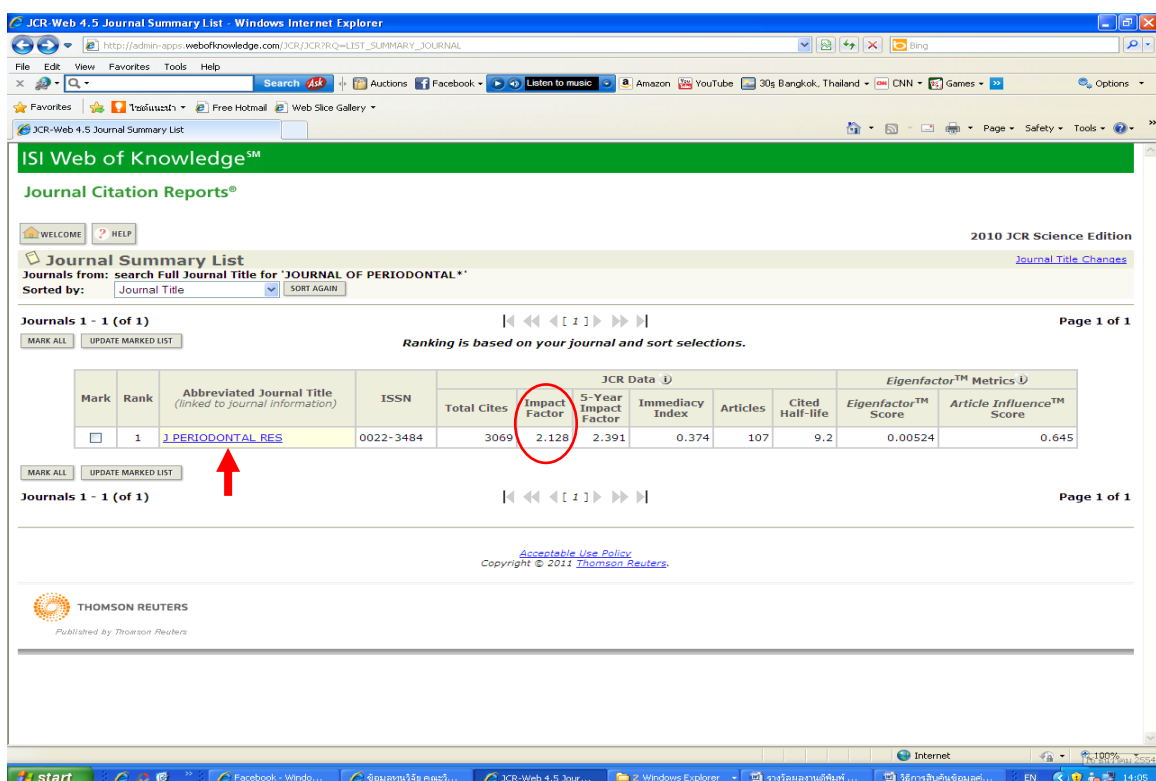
JCR-Web 4.5 Journal Summary List - Windows Internet Explorer

http://admin-apps.webofknowledge.com/JCR/JCR?RQ=LIST_SUMMARY_JOURNAL

Bing

File Edit View Favorites Tools Help

Search

Auctions Facebook Listen to music Amazon YouTube 30° Bangkok, Thailand CNN Games

Options

Favorites ไซต์แนะนำ Free Hotmail Web Slice Gallery

JCR-Web 4.5 Journal Summary List

Page Safety Tools

ISI Web of Knowledge℠

Journal Citation Reports®

WELCOME HELP

2010 JCR Science Edition

Journal Summary List

Journal Title Changes

Journals from: search Full Journal Title for 'JOURNAL OF PERIODONTAL*'

Sorted by: Journal Title SORT AGAIN

Journals 1 - 1 (of 1)

[ 1 ]

Page 1 of 1

MARK ALL UPDATE MARKED LIST

Ranking is based on your journal and sort selections.

| Mark | Rank | Abbreviated Journal Title (linked to journal information) | ISSN | JCR Data: Total Cites | Impact Factor | 5-Year Impact Factor | Immediacy Index | Articles | Cited Half-life | Eigenfactor™ Metrics: Eigenfactor™ Score | Article Influence™ Score |
|---|---|---|---|---|---|---|---|---|---|---|---|
| | 1 | J PERIODONTAL RES | 0022-3484 | 3069 | 2.128 | 2.391 | 0.374 | 107 | 9.2 | 0.00524 | 0.645 |

MARK ALL UPDATE MARKED LIST

Journals 1 - 1 (of 1)

[ 1 ]

Page 1 of 1

Acceptable Use Policy
Copyright © 2011 Thomson Reuters.

THOMSON REUTERS

Published by Thomson Reuters

Internet

100%

start

Facebook - Windo...

ข้อมูลหน่วยวิจัย คณะวิ...

JCR-Web 4.5 Jour...

2 Windows Explorer

รางวัลผลงานตีพิมพ์ ...

วิธีการสืบค้นข้อมูลค่...

EN

14:05